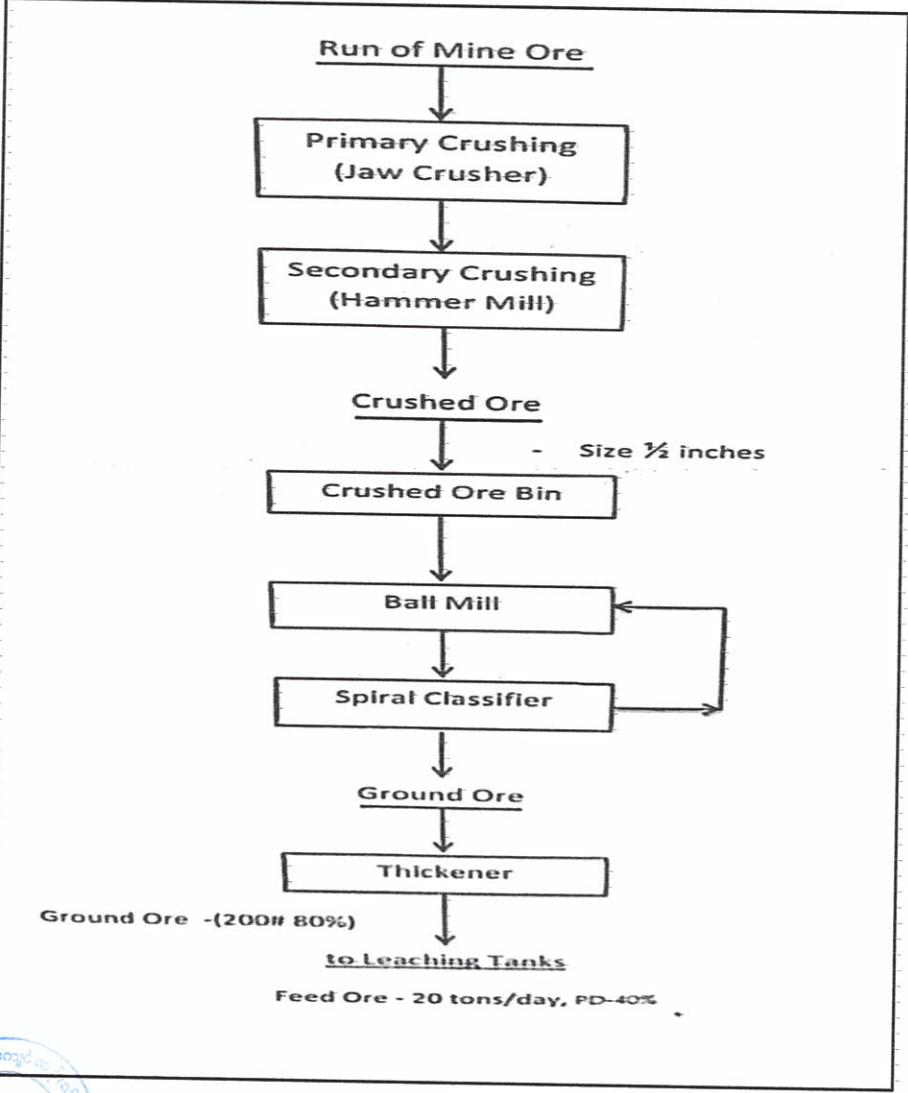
Run of Mine Ore

Primary Crushing
(Jaw Crusher)

Secondary Crushing
(Hammer Mill)

Crushed Ore

- Size ½ inches

Crushed Ore Bin

Ball Mill

Spiral Classifier

Ground Ore

Thickener

Ground Ore -(200# 80%)

to Leaching Tanks

Feed Ore - 20 tons/day, PD-40%

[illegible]